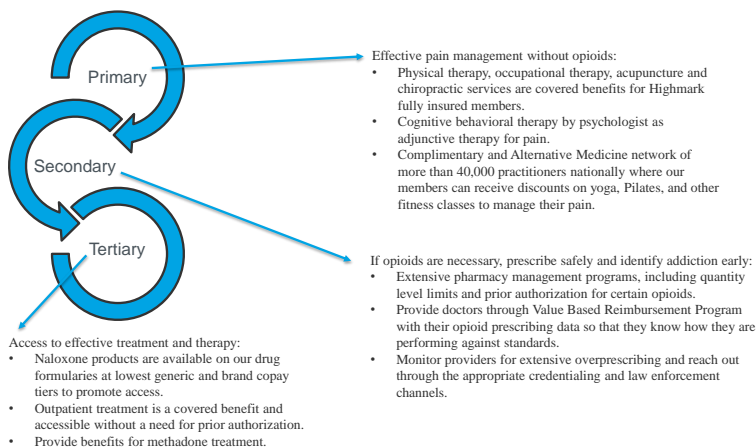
Primary

Secondary

Tertiary

Effective pain management without opioids:

- Physical therapy, occupational therapy, acupuncture and chiropractic services are covered benefits for Highmark fully insured members.
- Cognitive behavioral therapy by psychologist as adjunctive therapy for pain.
- Complimentary and Alternative Medicine network of more than 40,000 practitioners nationally where our members can receive discounts on yoga, Pilates, and other fitness classes to manage their pain.

If opioids are necessary, prescribe safely and identify addiction early:

- Extensive pharmacy management programs, including quantity level limits and prior authorization for certain opioids.
- Provide doctors through Value Based Reimbursement Program with their opioid prescribing data so that they know how they are performing against standards.
- Monitor providers for extensive overprescribing and reach out through the appropriate credentialing and law enforcement channels.

Access to effective treatment and therapy:

- Naloxone products are available on our drug formularies at lowest generic and brand copay tiers to promote access.
- Outpatient treatment is a covered benefit and accessible without a need for prior authorization.
- Provide benefits for methadone treatment.